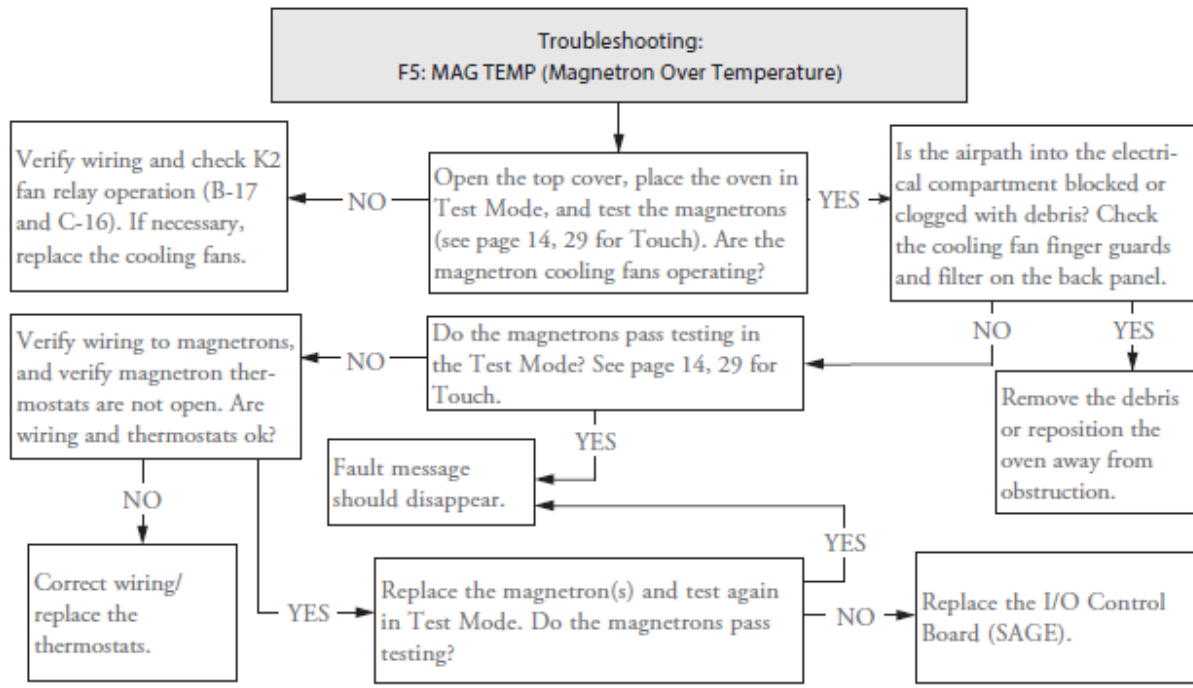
Troubleshooting:
F5: MAG TEMP (Magnetron Over Temperature)

Verify wiring and check K2 fan relay operation (B-17 and C-16). If necessary, replace the cooling fans.

NO

Open the top cover, place the oven in Test Mode, and test the magnetrons (see page 14, 29 for Touch). Are the magnetron cooling fans operating?

YES

Is the airpath into the electrical compartment blocked or clogged with debris? Check the cooling fan finger guards and filter on the back panel.

NO

YES

Remove the debris or reposition the oven away from obstruction.

Verify wiring to magnetrons, and verify magnetron thermostats are not open. Are wiring and thermostats ok?

NO

Do the magnetrons pass testing in the Test Mode? See page 14, 29 for Touch.

YES

Fault message should disappear.

NO

Correct wiring/ replace the thermostats.

YES

YES

Replace the magnetron(s) and test again in Test Mode. Do the magnetrons pass testing?

NO

Replace the I/O Control Board (SAGE).